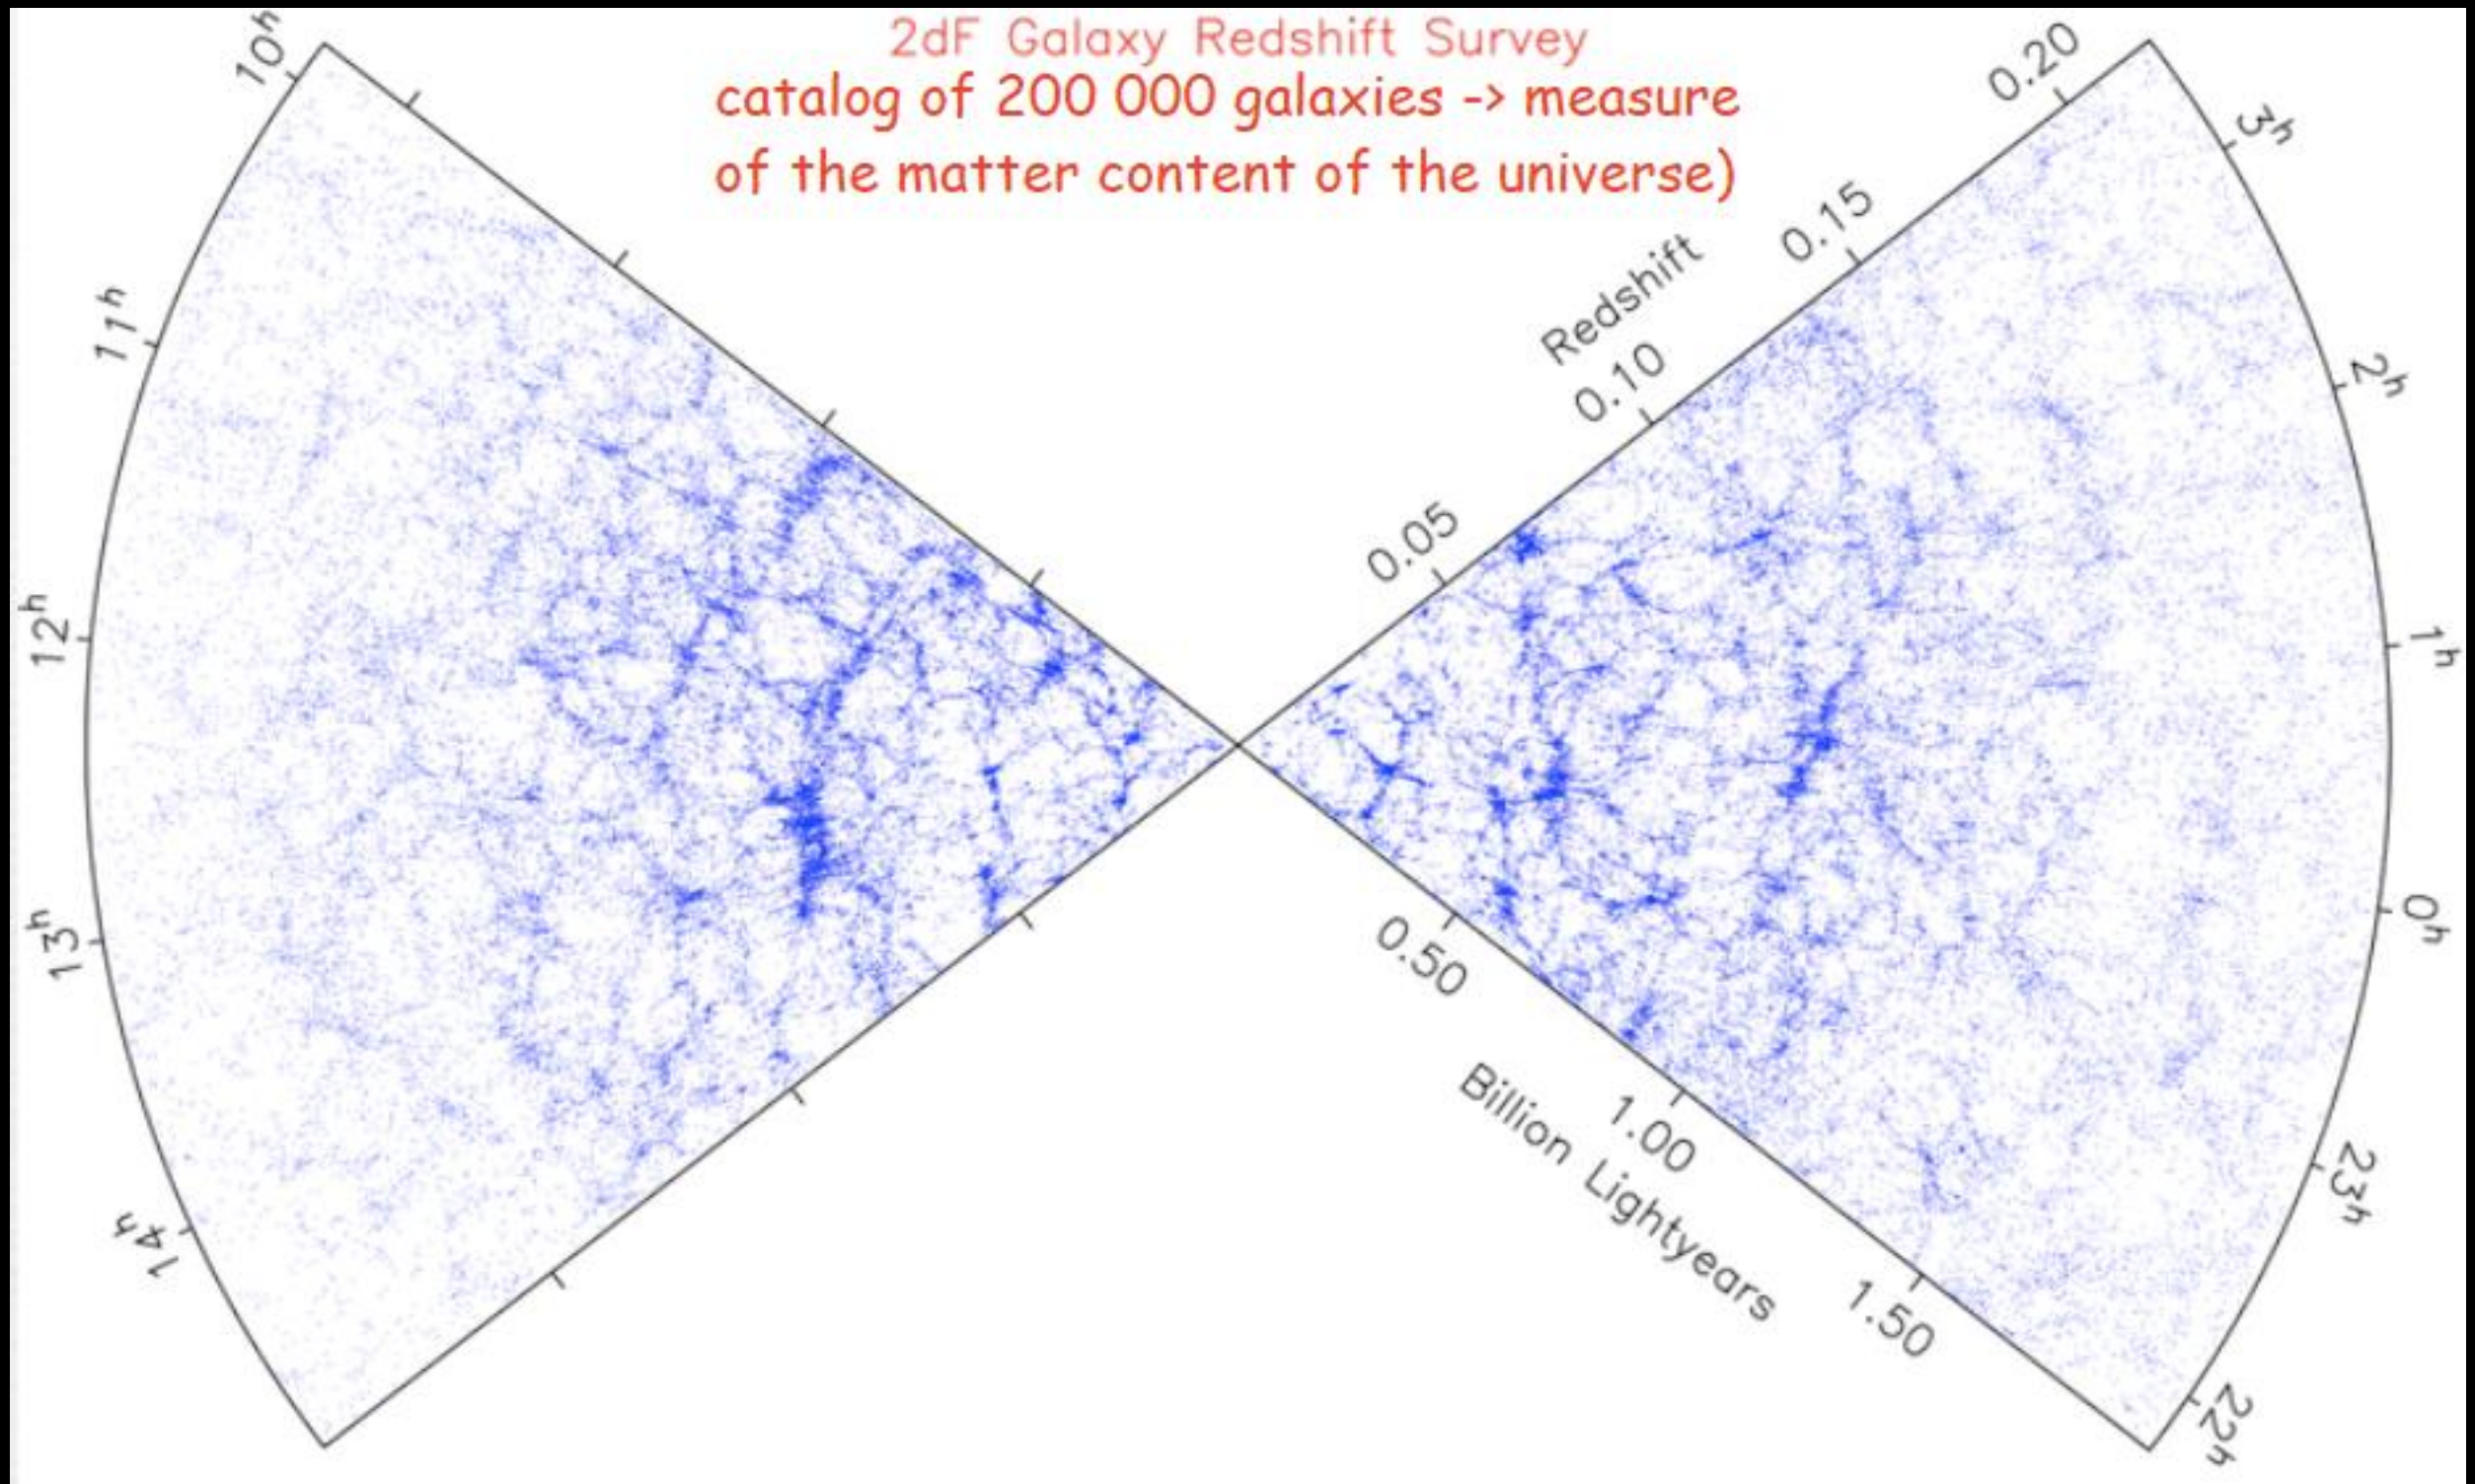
2dF Galaxy Redshift Survey
catalog of 200 000 galaxies -> measure of the matter content of the universe)

$10^h$
$11^h$
$12^h$
$13^h$
$14^h$

0.20
$3^h$
0.15
Redshift
0.10
$2^h$
0.05
$1^h$
$0^h$
0.50
1.00
Billion Lightyears
1.50
$23^h$
$22^h$